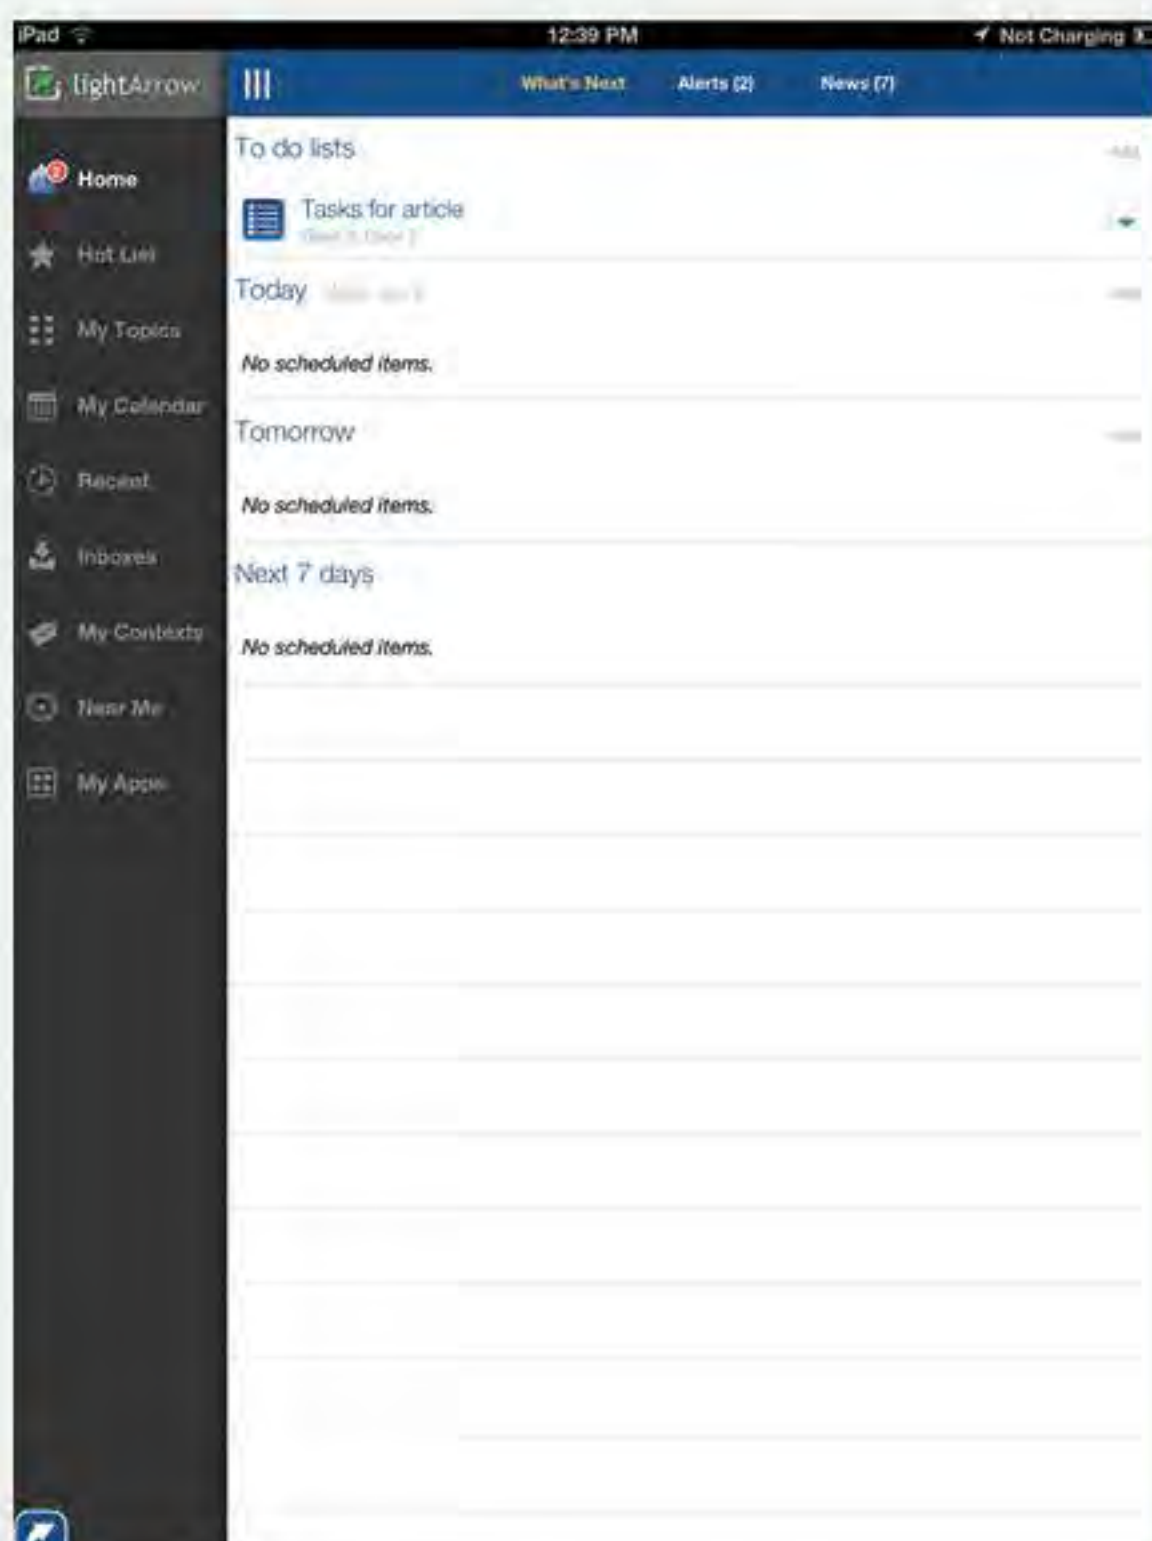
iPad
12:39 PM
Not Charging

lightArrow
What's Next
Alerts (2)
News (7)

Home
Hot List
My Topics
My Calendar
Recent
Inboxes
My Contexts
Near Me
My Apps

To do lists
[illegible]
Tasks for article
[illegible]

Today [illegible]

No scheduled items.

Tomorrow

No scheduled items.

Next 7 days

No scheduled items.